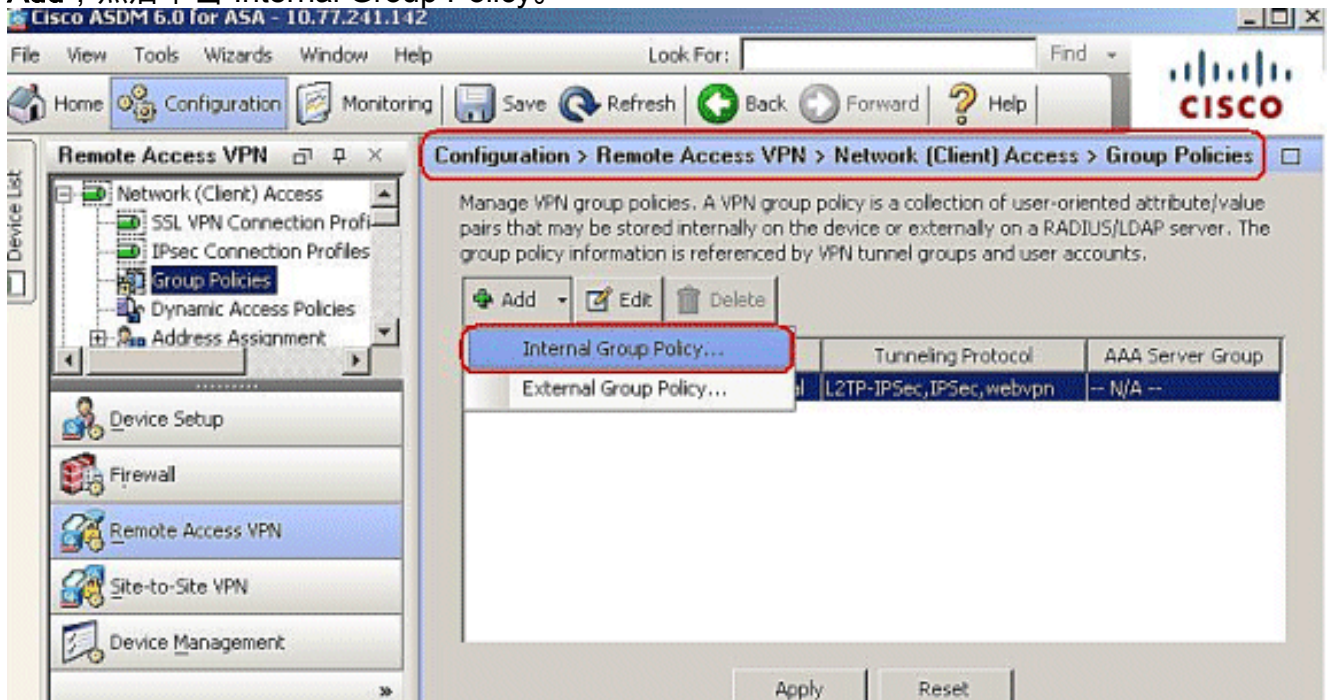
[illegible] Internal Group Policy。

Cisco ASDM 6.0 for ASA - 10.77.241.142

File View Tools Wizards Window Help Look For: Find

CISCO

Home Configuration Monitoring Save Refresh Back Forward Help

Device List

Remote Access VPN

Network (Client) Access
SSL VPN Connection Profi
IPsec Connection Profiles
Group Policies
Dynamic Access Policies
Address Assignment

Device Setup
Firewall
Remote Access VPN
Site-to-Site VPN
Device Management

Configuration > Remote Access VPN > Network (Client) Access > Group Policies

Manage VPN group policies. A VPN group policy is a collection of user-oriented attribute/value pairs that may be stored internally on the device or externally on a RADIUS/LDAP server. The group policy information is referenced by VPN tunnel groups and user accounts.

Add Edit Delete

Internal Group Policy...
External Group Policy...

| | Tunneling Protocol | AAA Server Group |
|---|---|---|
| l | L2TP-IPSec,IPSec,webvpn | -- N/A -- |

Apply Reset